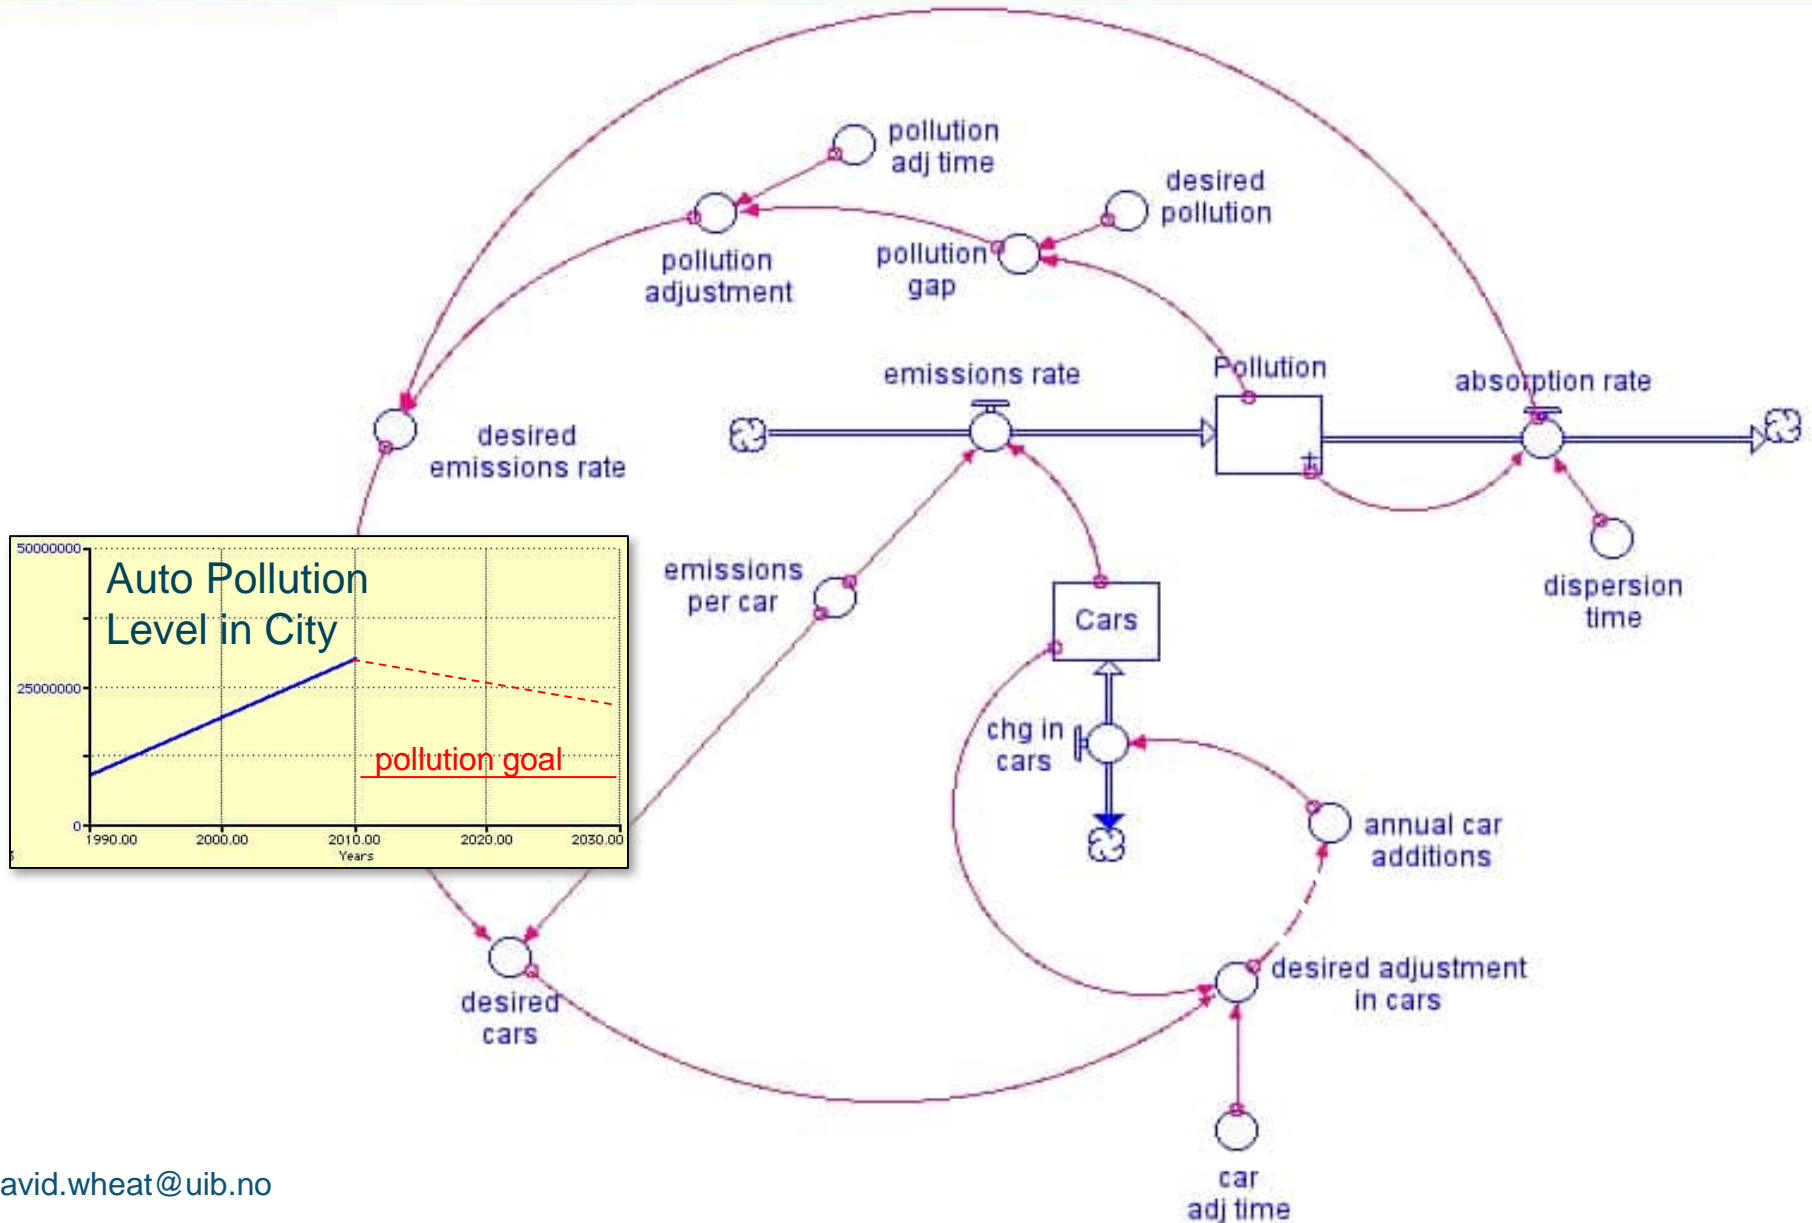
pollution adj time

desired pollution

pollution adjustment

pollution gap

emissions rate

Pollution

absorption rate

desired emissions rate

emissions per car

Cars

dispersion time

Auto Pollution Level in City

50000000

25000000

0

1990.00

2000.00

2010.00

2020.00

2030.00

Years

pollution goal

chg in cars

annual car additions

desired adjustment in cars

desired cars

car adj time

avid.wheat@uib.no